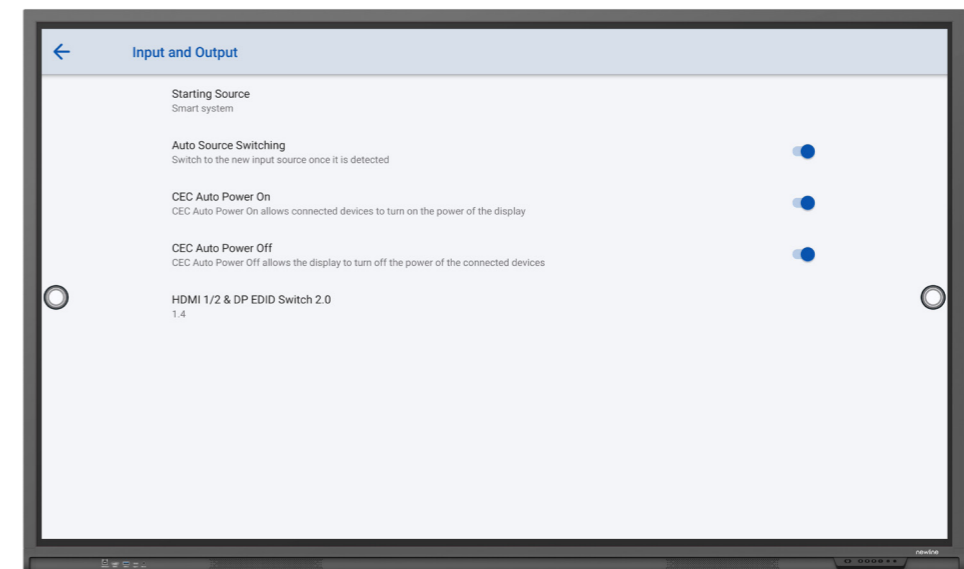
Input and Output

Starting Source
Smart system

Auto Source Switching
Switch to the new input source once it is detected

CEC Auto Power On
CEC Auto Power On allows connected devices to turn on the power of the display

CEC Auto Power Off
CEC Auto Power Off allows the display to turn off the power of the connected devices

HDMI 1/2 & DP EDID Switch 2.0
1.4

newline